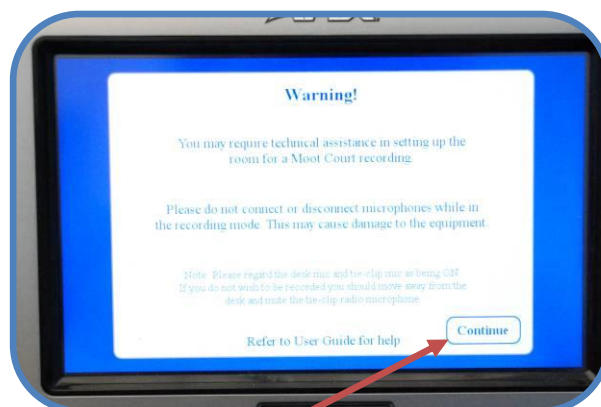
Warning!

You may require technical assistance in setting up the room for a Moot Court recording

Please do not connect or disconnect microphones while in the recording mode. This may cause damage to the equipment.

Note: Please regard the desk mic and tie-clip mic as being ON. If you do not wish to be recorded you should move away from the desk and mute the tie-clip radio microphone.

Refer to User Guide for help

Continue